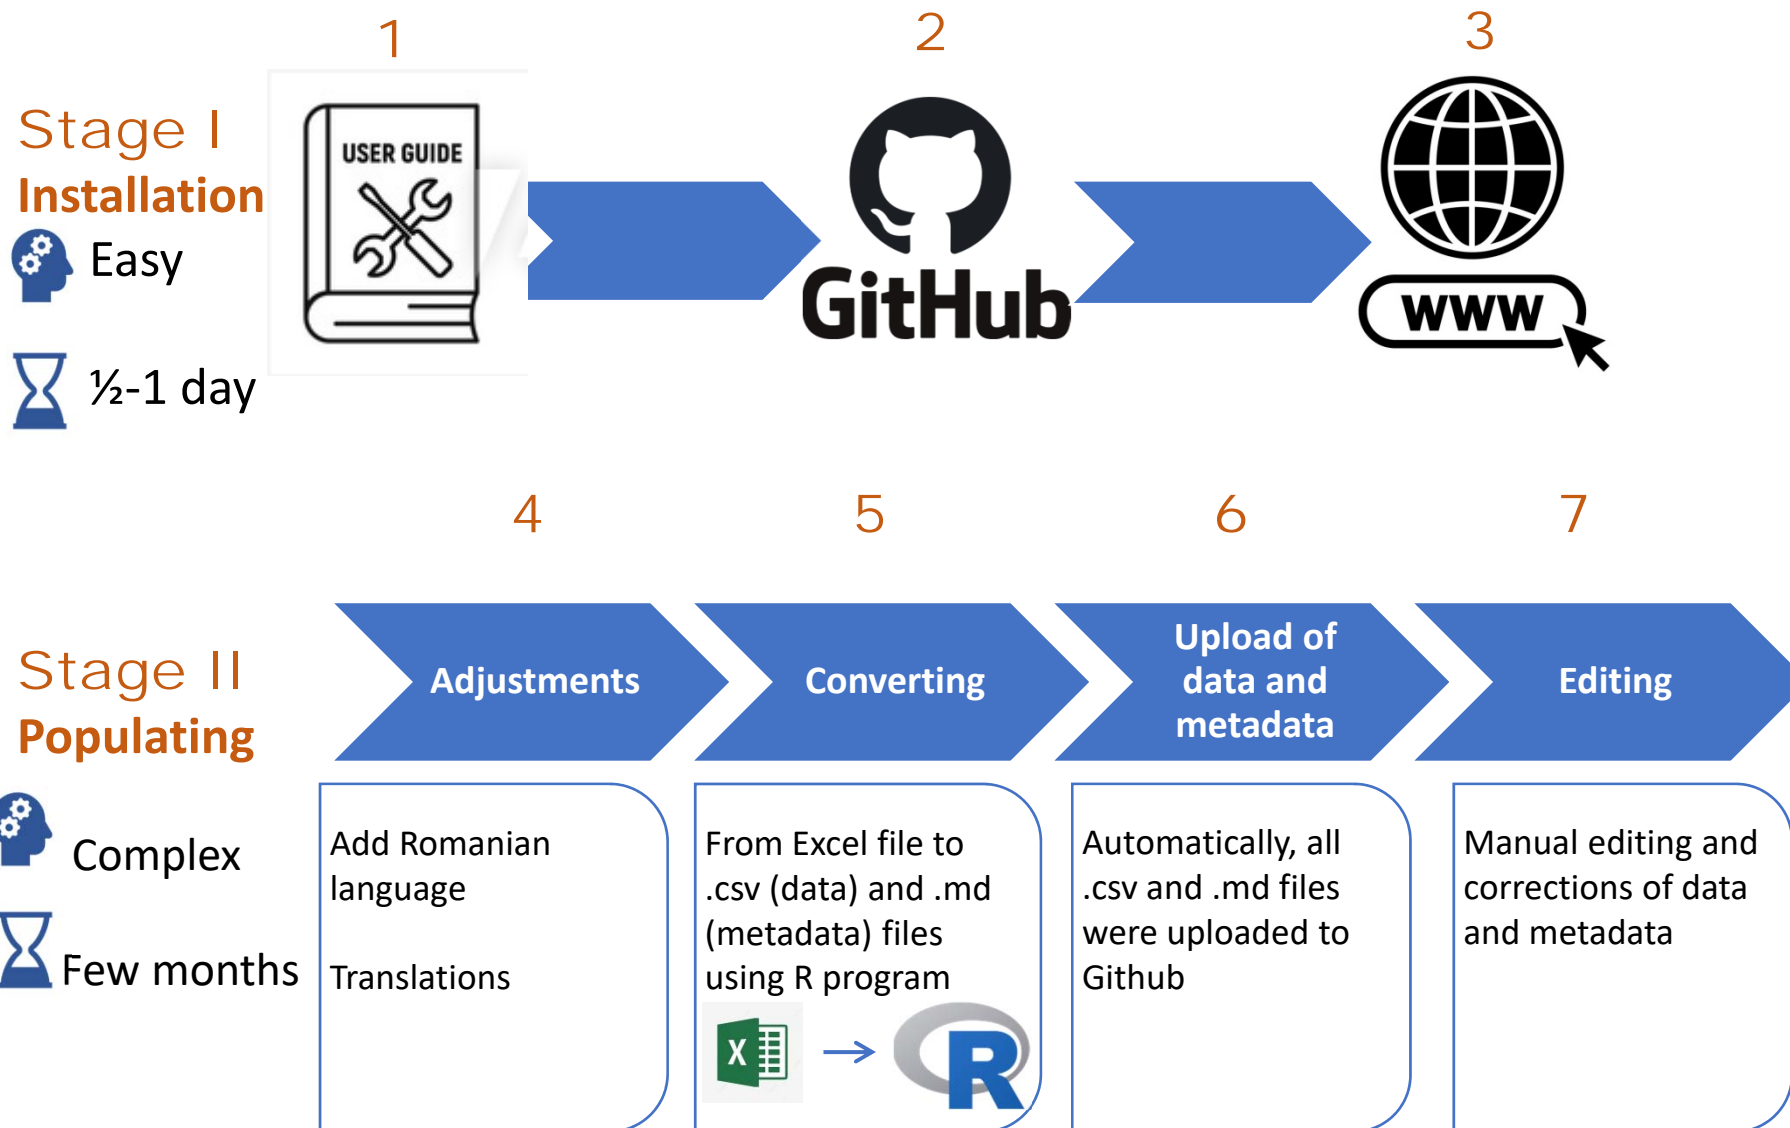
1

2

3

Stage I
Installation

Easy

½-1 day

USER GUIDE

GitHub

WWW

4

5

6

7

Stage II
Populating

Adjustments

Converting

Upload of data and metadata

Editing

Complex

Few months

Add Romanian language

Translations

From Excel file to .csv (data) and .md (metadata) files using R program

X

R

Automatically, all .csv and .md files were uploaded to Github

Manual editing and corrections of data and metadata